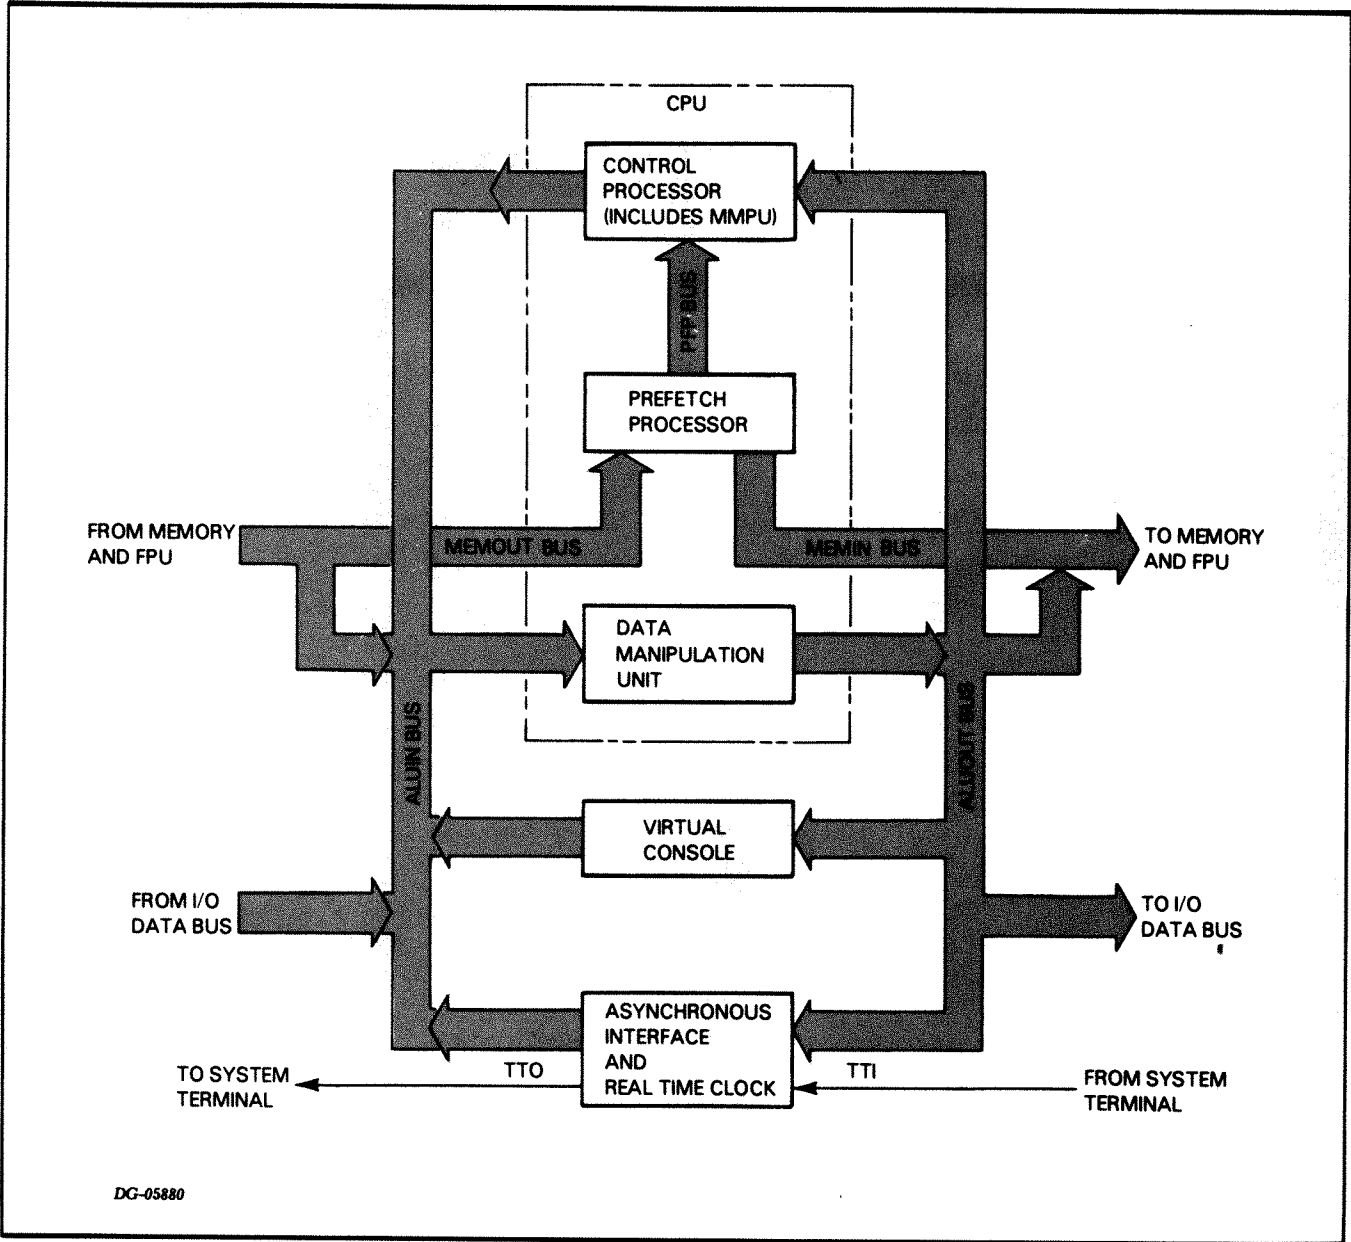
CPU

CONTROL PROCESSOR (INCLUDES MMPU)

PFP BUS

PREFETCH PROCESSOR

FROM MEMORY AND FPU

MEMOUT BUS

MEMIN BUS

TO MEMORY AND FPU

DATA MANIPULATION UNIT

ALUIN BUS

ALUOUT BUS

VIRTUAL CONSOLE

FROM I/O DATA BUS

TO I/O DATA BUS

ASYNCHRONOUS INTERFACE AND REAL TIME CLOCK

TTO

TTI

TO SYSTEM TERMINAL

FROM SYSTEM TERMINAL

DG-05880